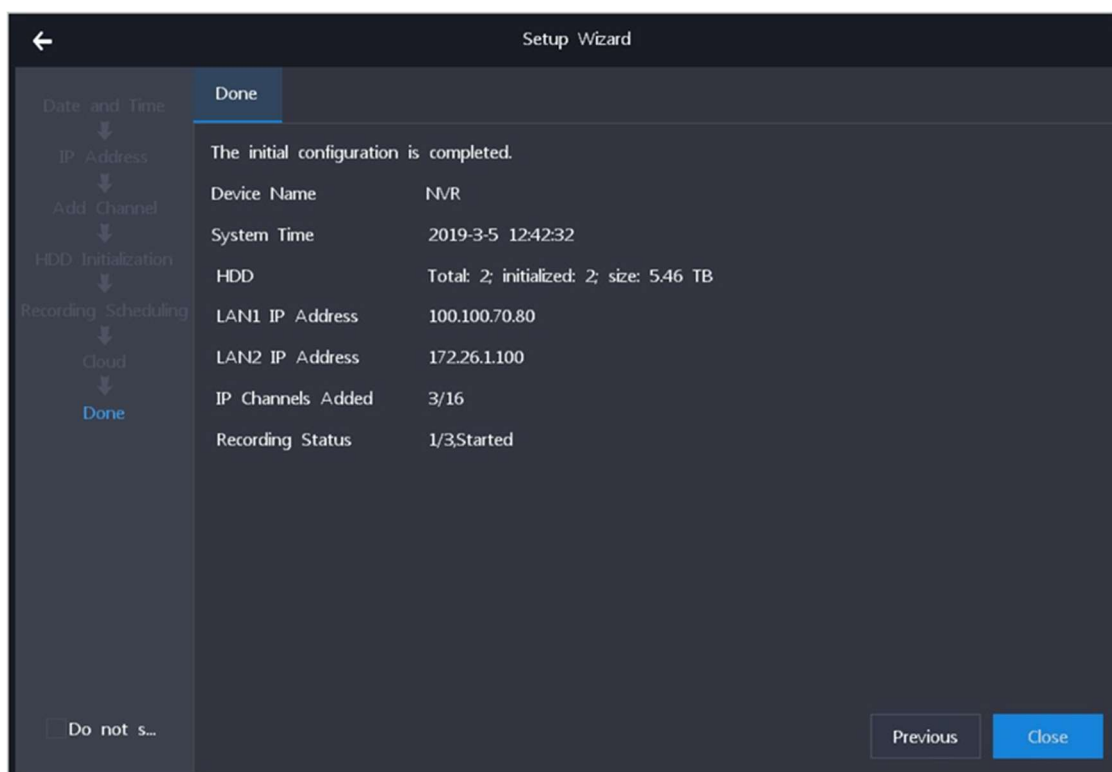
Setup Wizard

Date and Time
IP Address
Add Channel
HDD Initialization
Recording Scheduling
Cloud
Done

Done

The initial configuration is completed.

| | |
|---|---|
| Device Name | NVR |
| System Time | 2019-3-5 12:42:32 |
| HDD | Total: 2; initialized: 2; size: 5.46 TB |
| LAN1 IP Address | 100.100.70.80 |
| LAN2 IP Address | 172.26.1.100 |
| IP Channels Added | 3/16 |
| Recording Status | 1/3,Started |

Do not s...

Previous
Close